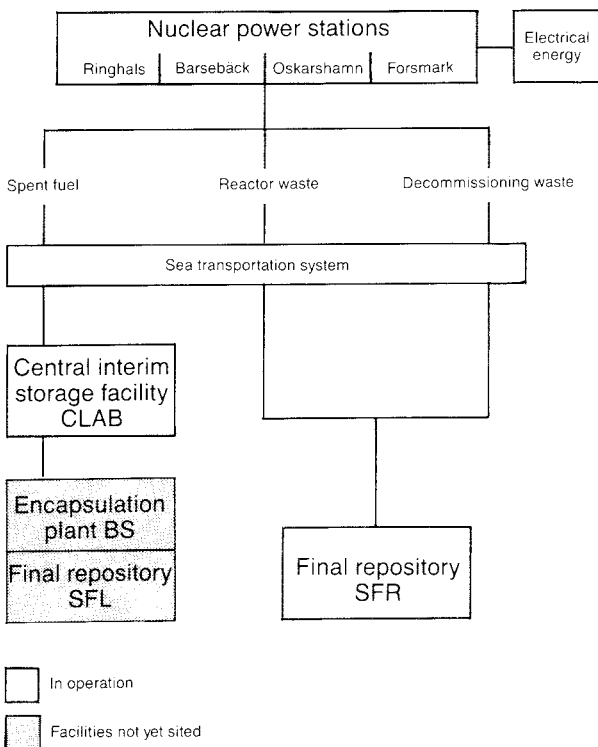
Nuclear power stations

Ringhals | Barsebäck | Oskarshamn | Forsmark

Electrical energy

Spent fuel

Reactor waste

Decommissioning waste

Sea transportation system

Central interim storage facility CLAB

Encapsulation plant BS

Final repository SFL

Final repository SFR

In operation

Facilities not yet sited